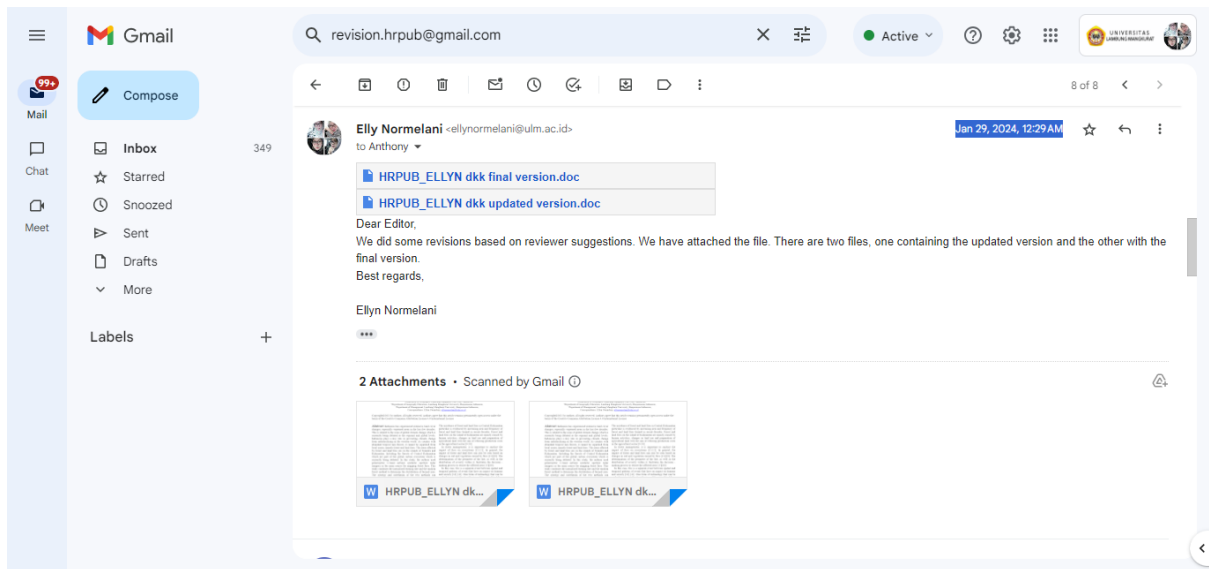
Gmail

revision.hrpub@gmail.com

Active

UNIVERSITAS LAMBUNG MANGKURAT

99+
Mail
Chat
Meet

Compose

Inbox 349
Starred
Snoozed
Sent
Drafts
More

Labels +

8 of 8

Elly Normelani <ellynormelani@ulm.ac.id>
to Anthony

Jan 29, 2024, 12:29 AM

HRPUB_ELLYN dkk final version.doc
HRPUB_ELLYN dkk updated version.doc

Dear Editor,
We did some revisions based on reviewer suggestions. We have attached the file. There are two files, one containing the updated version and the other with the final version.
Best regards,

Ellyn Normelani

•••

2 Attachments • Scanned by Gmail

HRPUB_ELLYN dk...
HRPUB_ELLYN dk...